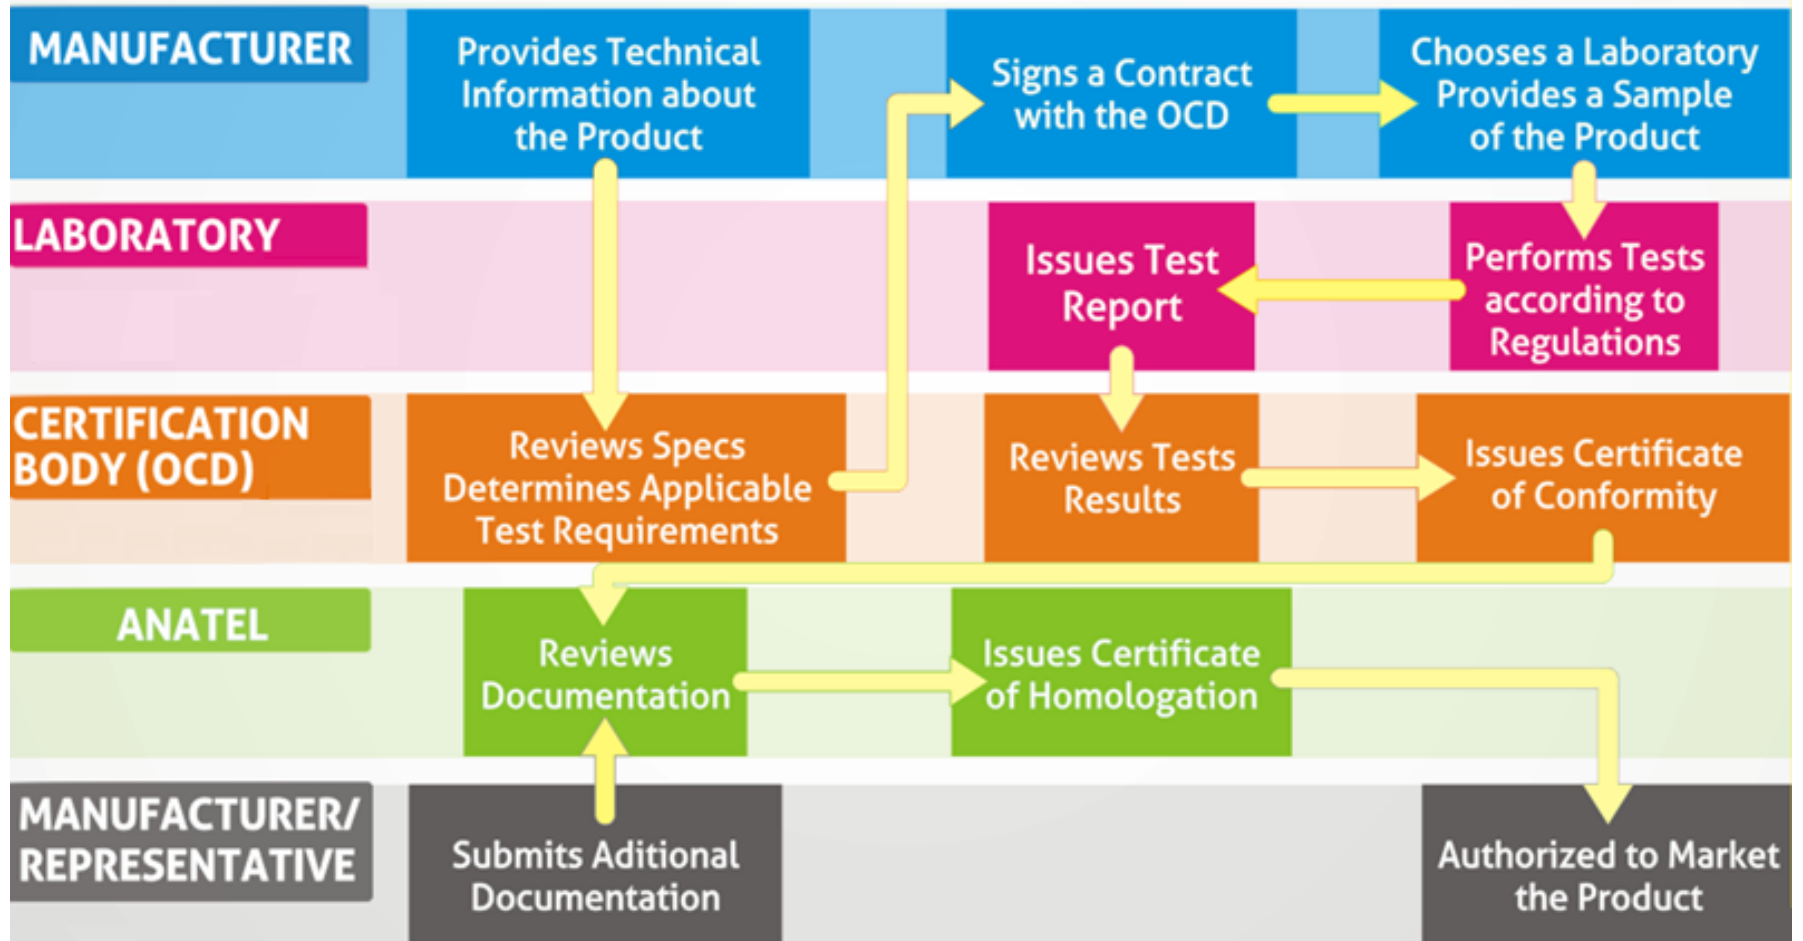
MANUFACTURER

Provides Technical Information about the Product

Signs a Contract with the OCD

Chooses a Laboratory Provides a Sample of the Product

LABORATORY

Issues Test Report

Performs Tests according to Regulations

CERTIFICATION BODY (OCD)

Reviews Specs Determines Applicable Test Requirements

Reviews Tests Results

Issues Certificate of Conformity

ANATEL

Reviews Documentation

Issues Certificate of Homologation

MANUFACTURER/ REPRESENTATIVE

Submits Aditional Documentation

Authorized to Market the Product